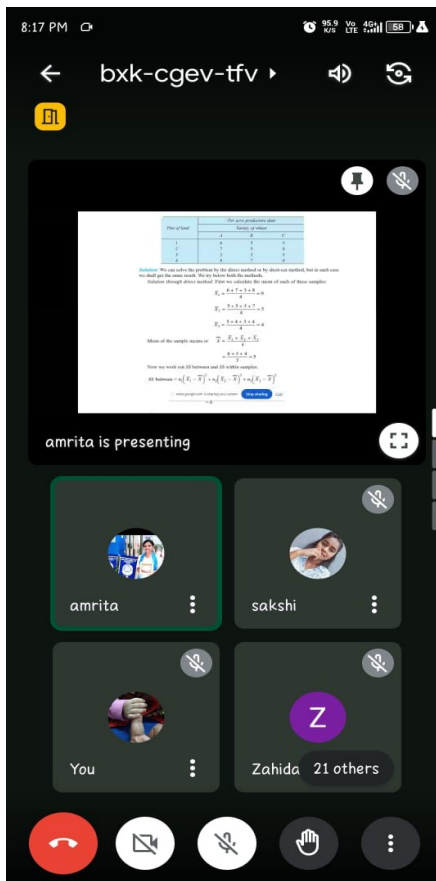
8:17 PM

95.9 K/S Vo LTE 4G+ 58

bxk-cgev-tfv

| Plot of land | Per acre production data | | |
|---|---|---|---|
| | Variety of wheat | | |
| | A | B | C |
| 1 | 6 | 5 | 5 |
| 2 | 7 | 5 | 4 |
| 3 | 3 | 3 | 3 |
| 4 | 8 | 7 | 4 |

Solution: We can solve the problem by the direct method or by short-cut method, but in each case we shall get the same result. We try below both the methods.

Solution through direct method: First we calculate the mean of each of these samples:

$\bar{X}_1 = \frac{6+7+3+8}{4} = 6$

$\bar{X}_2 = \frac{5+5+3+7}{4} = 5$

$\bar{X}_3 = \frac{5+4+3+4}{4} = 4$

Mean of the sample means or $\bar{\bar{X}} = \frac{\bar{X}_1 + \bar{X}_2 + \bar{X}_3}{k}$

$= \frac{6+5+4}{3} = 5$

Now we work out SS between and SS within samples:

SS between $= n_1(\bar{X}_1 - \bar{\bar{X}})^2 + n_2(\bar{X}_2 - \bar{\bar{X}})^2 + n_3(\bar{X}_3 - \bar{\bar{X}})^2$

meet.google.com is sharing your screen. Stop sharing Hide

amrita is presenting

amrita

sakshi

You

Z

Zahida

21 others